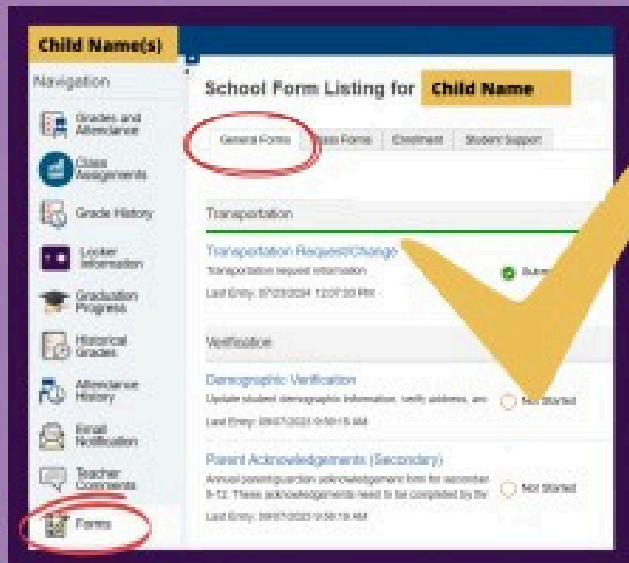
Child Name(s)

Navigation

Grades and Attendance

Class Assignments

Grade History

Locker Information

Graduation Progress

Historical Grades

Attendance History

Email Notification

Teacher Comments

Forms

School Form Listing for Child Name

General Forms | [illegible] Forms | Enrollment | Student Support

Transportation

Transportation Request/Change
Transportation request information
Last Entry: 07/29/2024 12:07:30 PM

Submi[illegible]

Verification

Demographic Verification
Update student demographic information, verify address, an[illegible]
Last Entry: 09/07/2022 9:50:15 AM

Not Started

Parent Acknowledgements (Secondary)
Annual parent/guardian acknowledgement form for secondar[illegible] 6-12. These acknowledgements need to be completed by th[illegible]
Last Entry: 09/07/2022 9:50:19 AM

Not Started